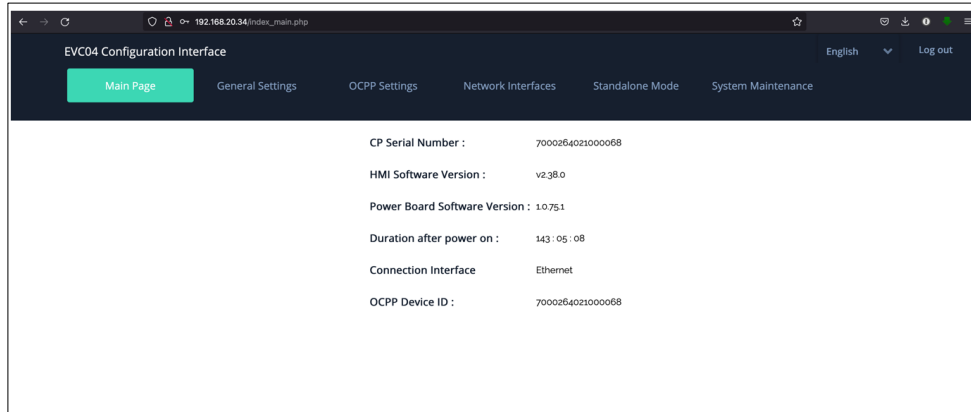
192.168.20.34/index_main.php

EVC04 Configuration Interface

English

Log out

Main Page

General Settings

OCPP Settings

Network Interfaces

Standalone Mode

System Maintenance

| | |
|---|---|
| CP Serial Number : | 7000264021000068 |
| HMI Software Version : | v2.38.0 |
| Power Board Software Version : | 1.0.75.1 |
| Duration after power on : | 143 : 05 : 08 |
| Connection Interface | Ethernet |
| OCPP Device ID : | 7000264021000068 |